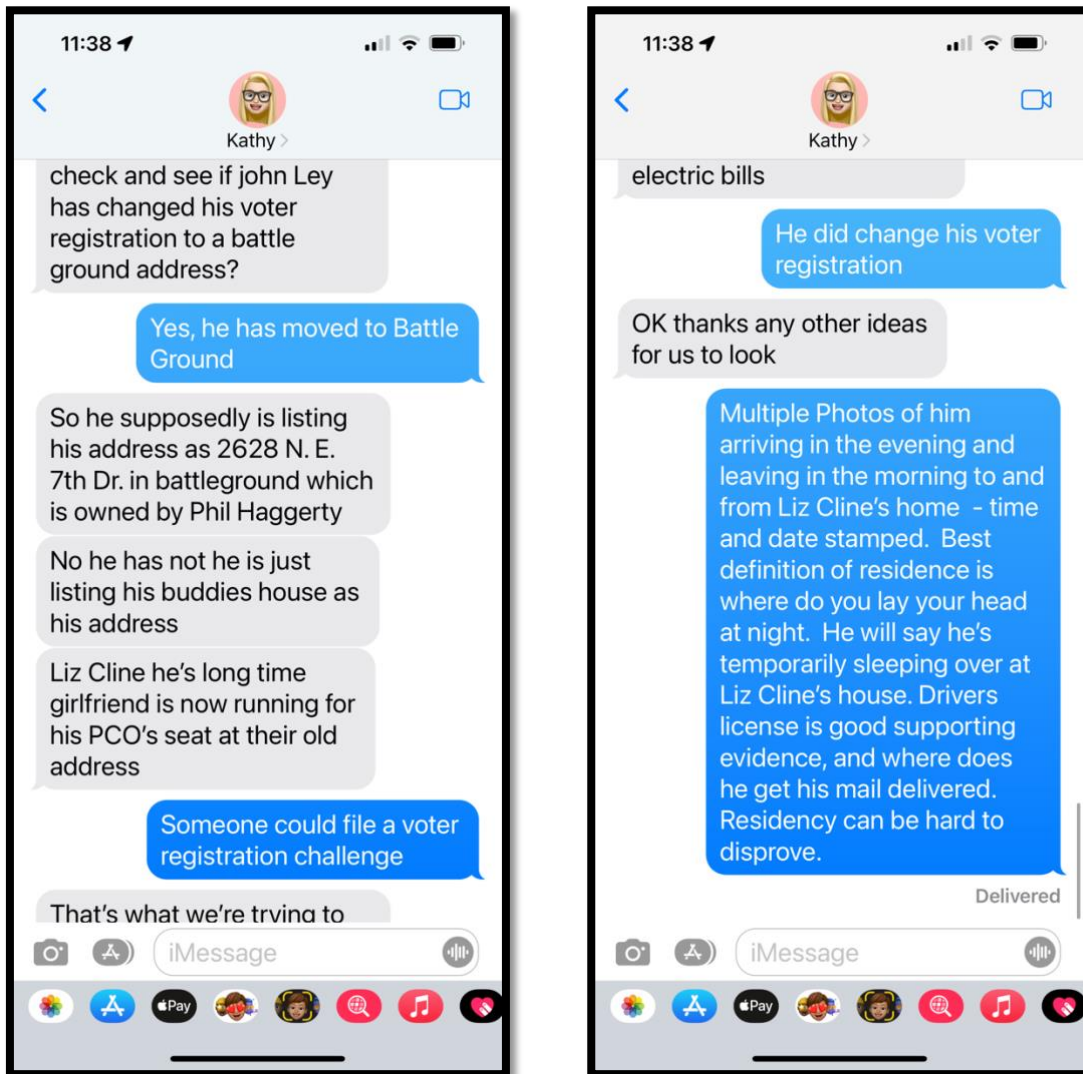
11:38

Kathy >

check and see if john Ley has changed his voter registration to a battle ground address?

Yes, he has moved to Battle Ground

So he supposedly is listing his address as 2628 N. E. 7th Dr. in battleground which is owned by Phil Haggerty

No he has not he is just listing his buddies house as his address

Liz Cline he's long time girlfriend is now running for his PCO's seat at their old address

Someone could file a voter registration challenge

That's what we're trying to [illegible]

iMessage

Pay

11:38

Kathy >

electric bills

He did change his voter registration

OK thanks any other ideas for us to look

Multiple Photos of him arriving in the evening and leaving in the morning to and from Liz Cline's home - time and date stamped. Best definition of residence is where do you lay your head at night. He will say he's temporarily sleeping over at Liz Cline's house. Drivers license is good supporting evidence, and where does he get his mail delivered. Residency can be hard to disprove.

Delivered

iMessage

Pay